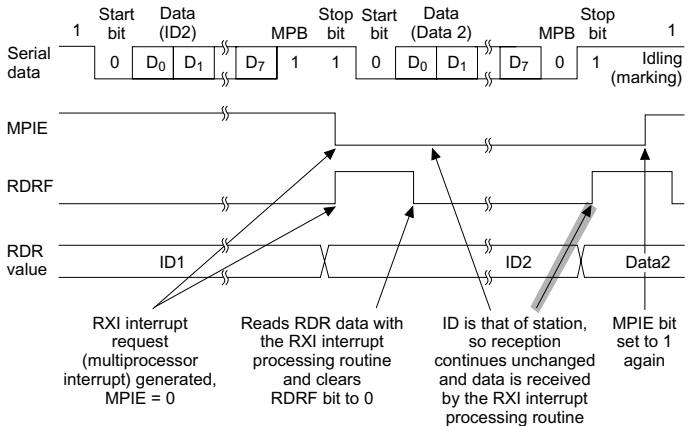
1

Start bit

Data (ID2)

MPB

Stop bit

Start bit

Data (Data 2)

MPB

Stop bit

1

Serial data

0

$D_0$

$D_1$

$D_7$

1

1

0

$D_0$

$D_1$

$D_7$

0

1

Idling (marking)

MPIE

RDRF

RDR value

ID1

ID2

Data2

RXI interrupt request (multiprocessor interrupt) generated, MPIE = 0

Reads RDR data with the RXI interrupt processing routine and clears RDRF bit to 0

ID is that of station, so reception continues unchanged and data is received by the RXI interrupt processing routine

MPIE bit set to 1 again